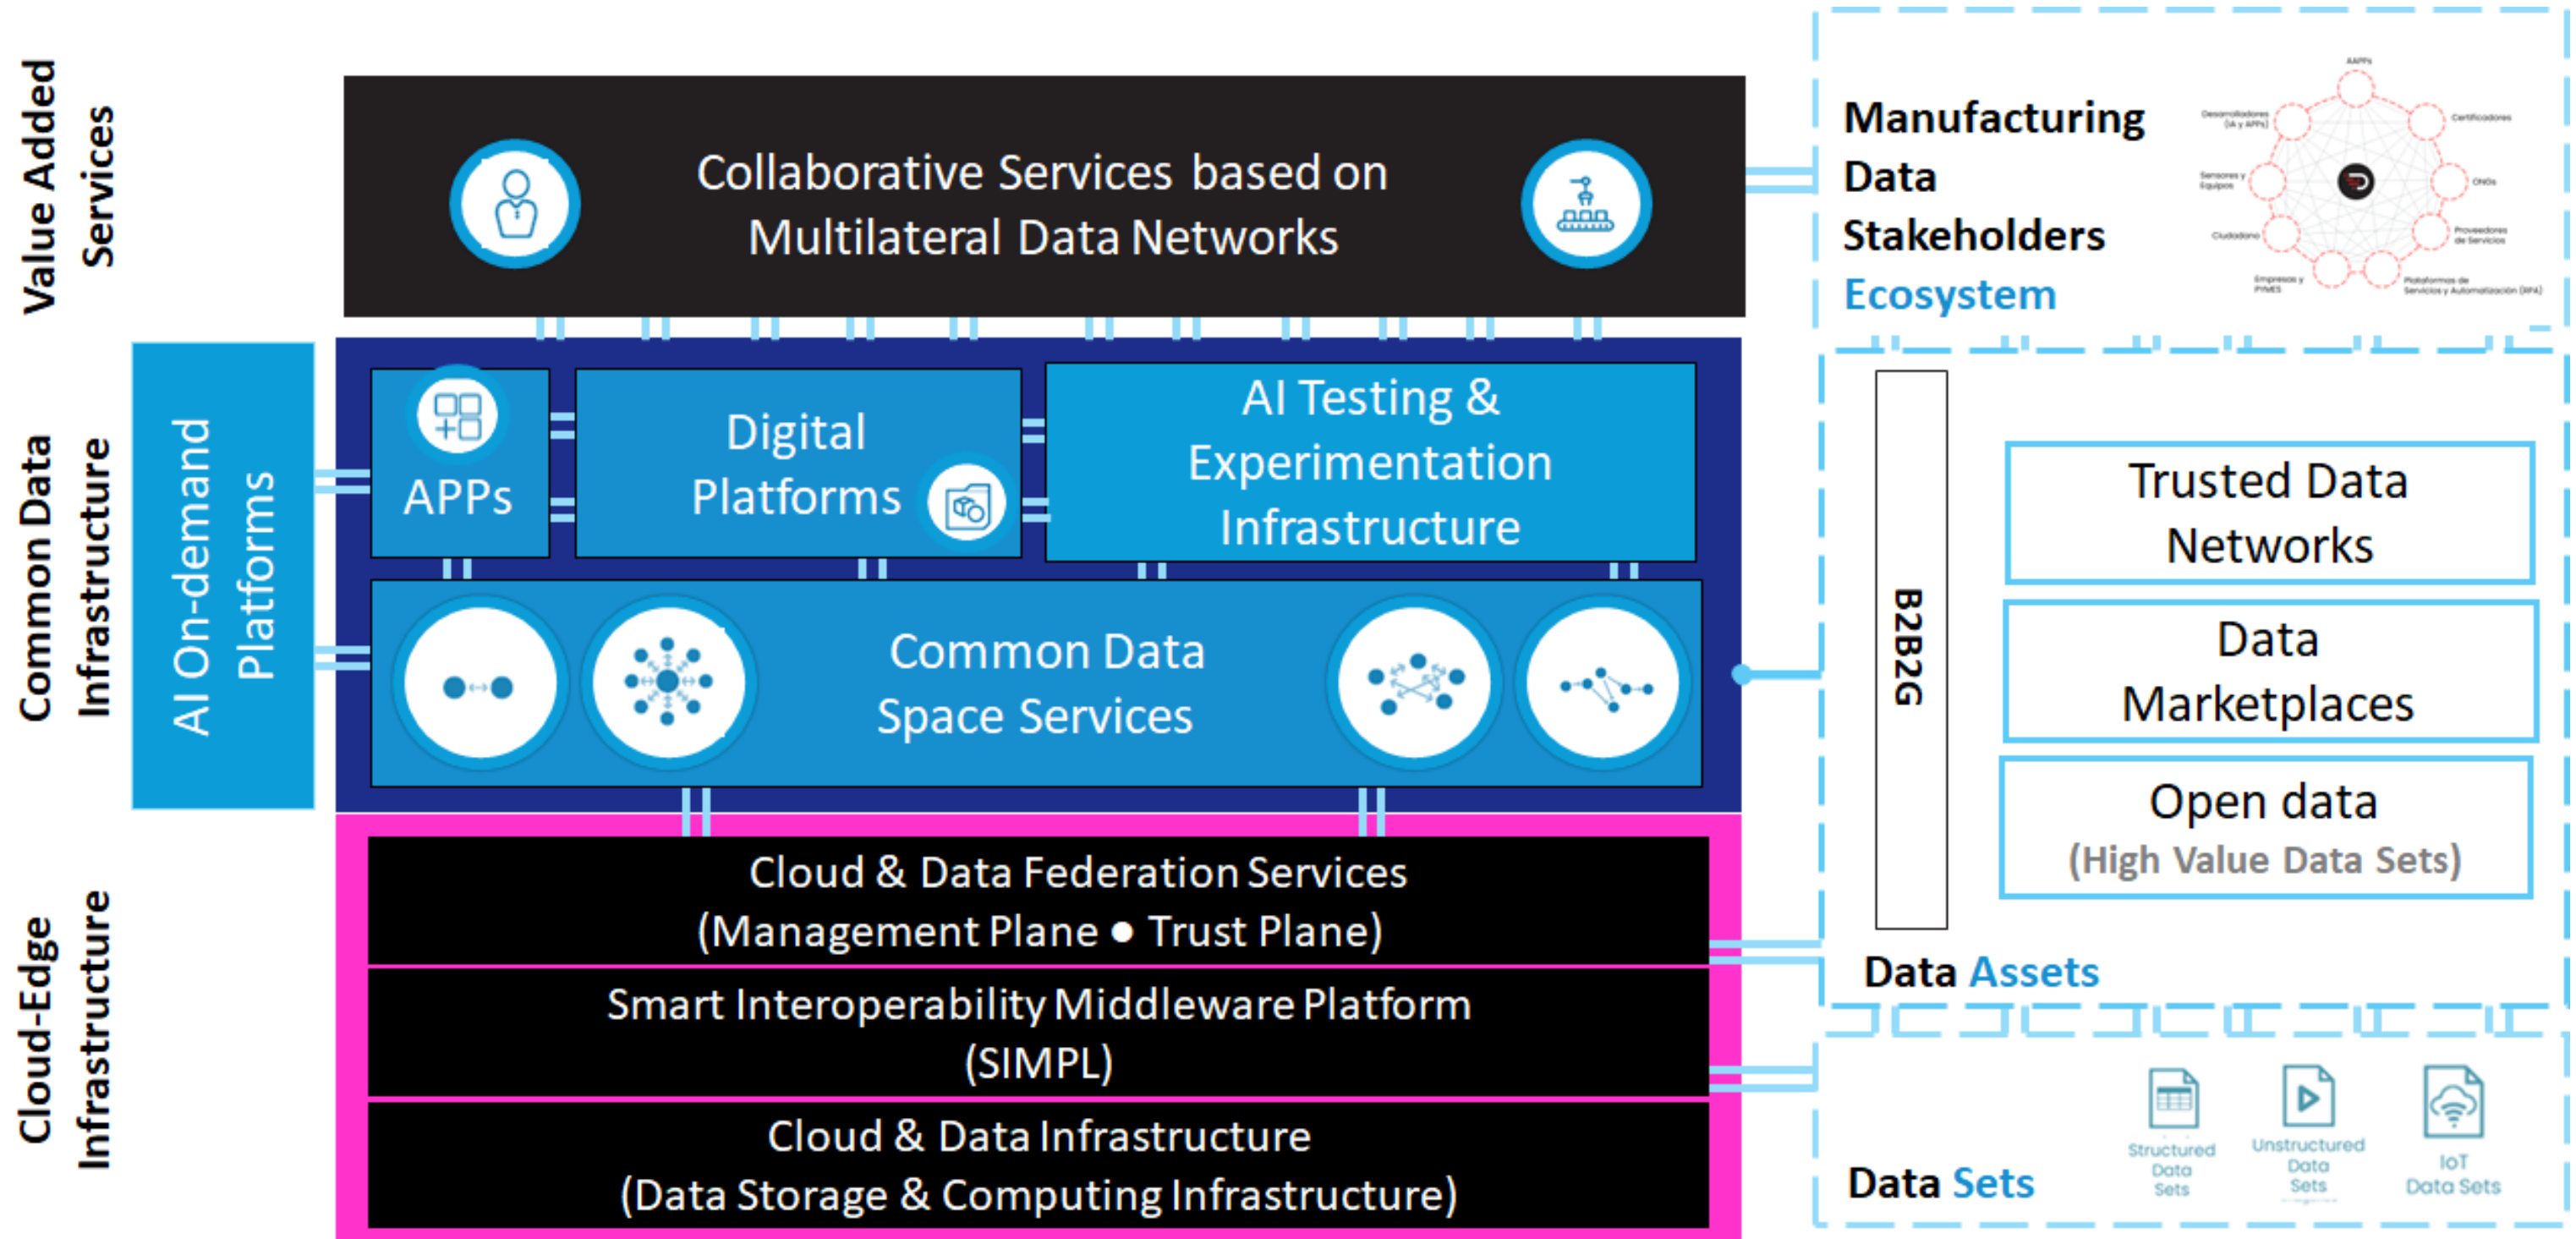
Value Added Services

Collaborative Services based on Multilateral Data Networks

Manufacturing Data Stakeholders Ecosystem

AAPPs
Desarrolladores (IA y APPs)
Certificadores
Sensores y Equipos
ONGs
Ciudadano
Proveedores de Servicios
Empresas y PYMES
Plataformas de Servicios y Automatización (RPA)

Common Data Infrastructure

AI On-demand Platforms

APPs

Digital Platforms

AI Testing & Experimentation Infrastructure

Common Data Space Services

B2B2G

Trusted Data Networks

Data Marketplaces

Open data (High Value Data Sets)

Data Assets

Cloud-Edge Infrastructure

Cloud & Data Federation Services (Management Plane • Trust Plane)

Smart Interoperability Middleware Platform (SIMPL)

Cloud & Data Infrastructure (Data Storage & Computing Infrastructure)

Data Sets

Structured Data Sets

Unstructured Data Sets

IoT Data Sets